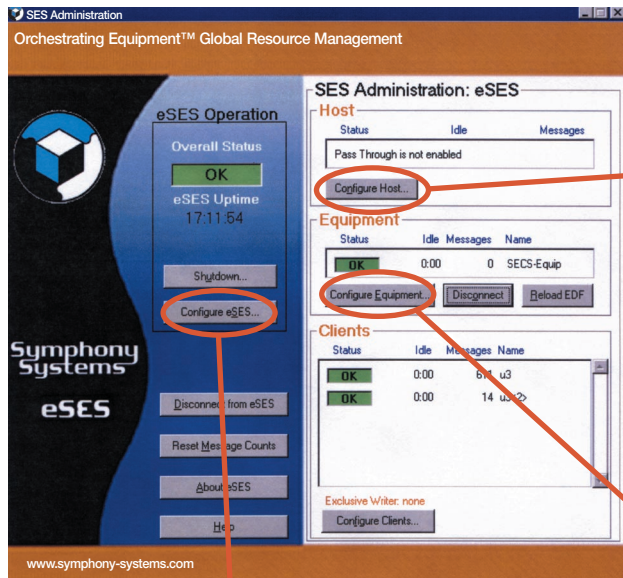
SES Administration

Orchestrating Equipment™ Global Resource Management

eSES Operation

Overall Status

OK

eSES Uptime

17:11:54

Shutdown...

Configure eSES...

Symphony Systems

eSES

Disconnect from eSES

Reset Message Counts

About eSES

Help

www.symphony-systems.com

SES Administration: eSES

Host

| Status | Idle | Messages |
|---|---|---|
| Pass Through is not enabled | | |

Configure Host...

Equipment

| Status | Idle | Messages | Name |
|---|---|---|---|
| OK | 0:00 | 0 | SECS-Equip |

Configure Equipment...

Disconnect

Reload EDF

Clients

| Status | Idle | Messages | Name |
|---|---|---|---|
| OK | 0:00 | 6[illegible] | u3 |
| OK | 0:00 | 14 | u3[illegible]2> |

Exclusive Writer: none

Configure Clients...